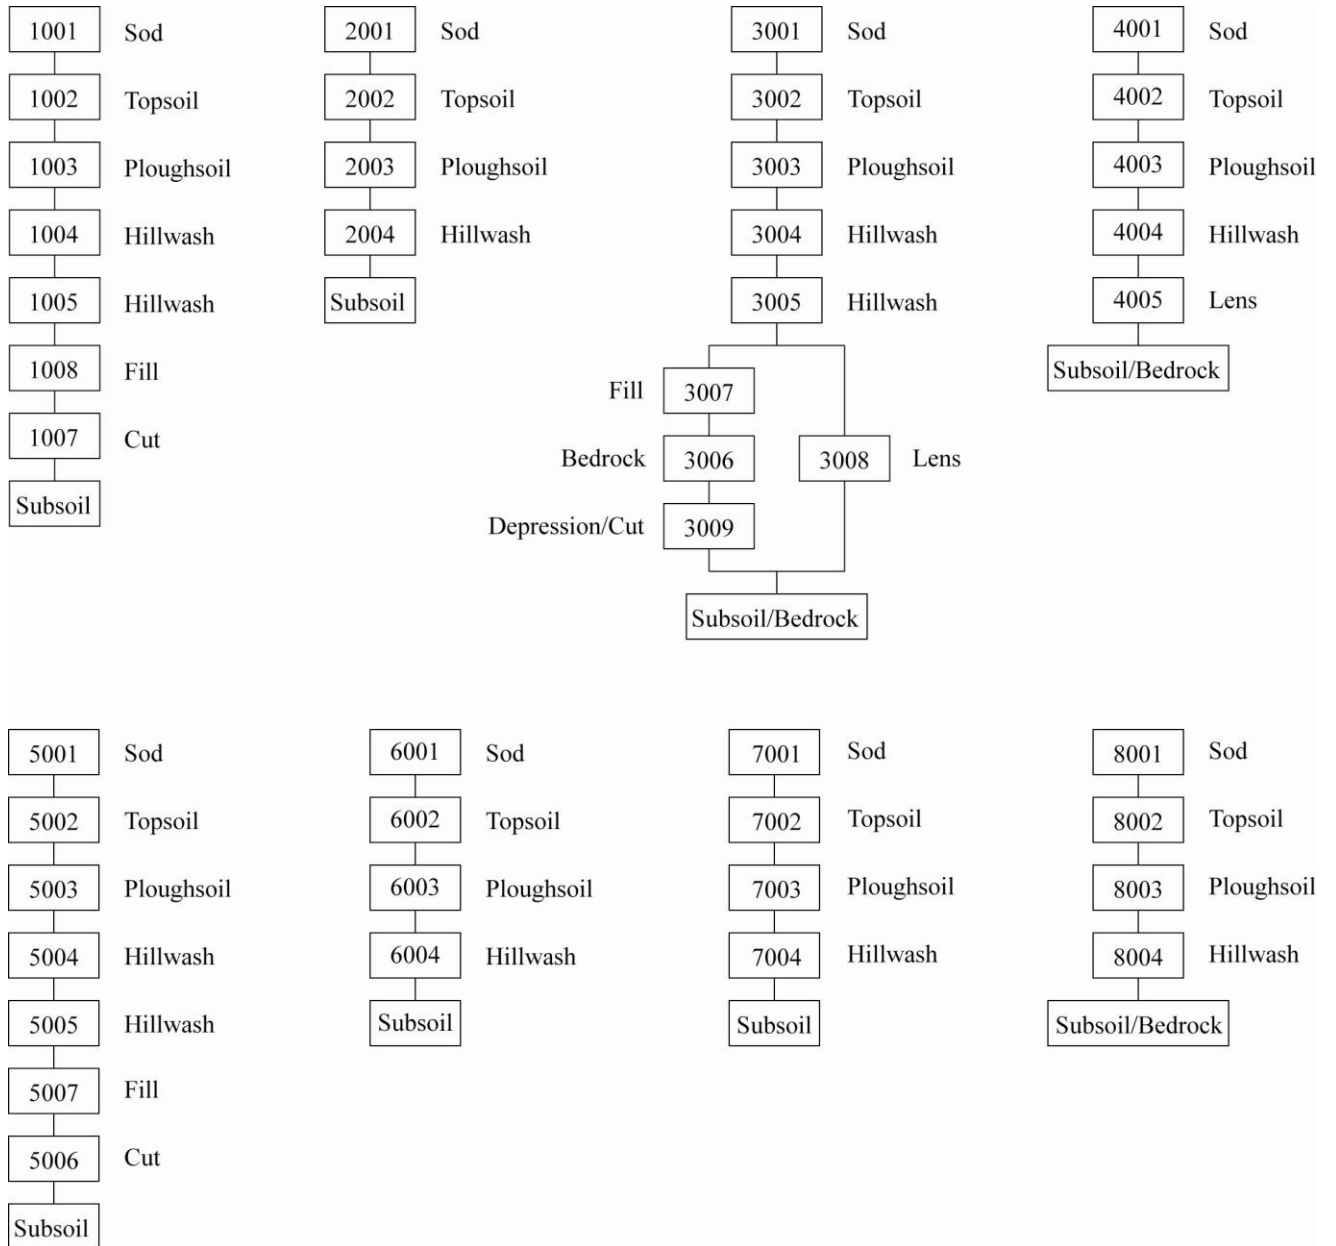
1001 Sod
1002 Topsoil
1003 Ploughsoil
1004 Hillwash
1005 Hillwash
1008 Fill
1007 Cut
Subsoil

2001 Sod
2002 Topsoil
2003 Ploughsoil
2004 Hillwash
Subsoil

3001 Sod
3002 Topsoil
3003 Ploughsoil
3004 Hillwash
3005 Hillwash
Fill 3007
Bedrock 3006
Depression/Cut 3009
3008 Lens
Subsoil/Bedrock

4001 Sod
4002 Topsoil
4003 Ploughsoil
4004 Hillwash
4005 Lens
Subsoil/Bedrock

5001 Sod
5002 Topsoil
5003 Ploughsoil
5004 Hillwash
5005 Hillwash
5007 Fill
5006 Cut
Subsoil

6001 Sod
6002 Topsoil
6003 Ploughsoil
6004 Hillwash
Subsoil

7001 Sod
7002 Topsoil
7003 Ploughsoil
7004 Hillwash
Subsoil

8001 Sod
8002 Topsoil
8003 Ploughsoil
8004 Hillwash
Subsoil/Bedrock